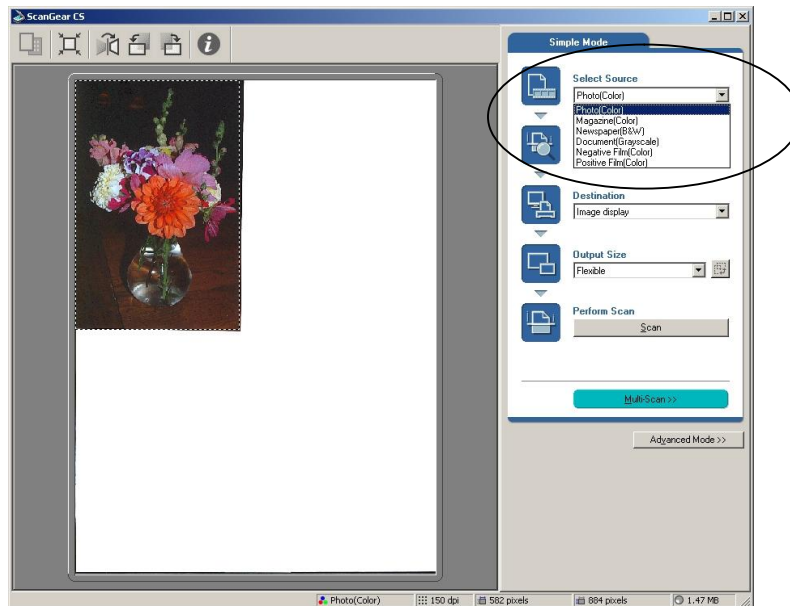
ScanGear CS

Simple Mode

Select Source

Photo(Color)

Photo(Color)
Magazine(Color)
Newspaper(B&W)
Document(Grayscale)
Negative Film(Color)
Positive Film(Color)

Destination

Image display

Output Size

Flexible

Perform Scan

Scan

Multi-Scan >>

Advanced Mode >>

Photo(Color) | 150 dpi | 582 pixels | 884 pixels | 1.47 MB